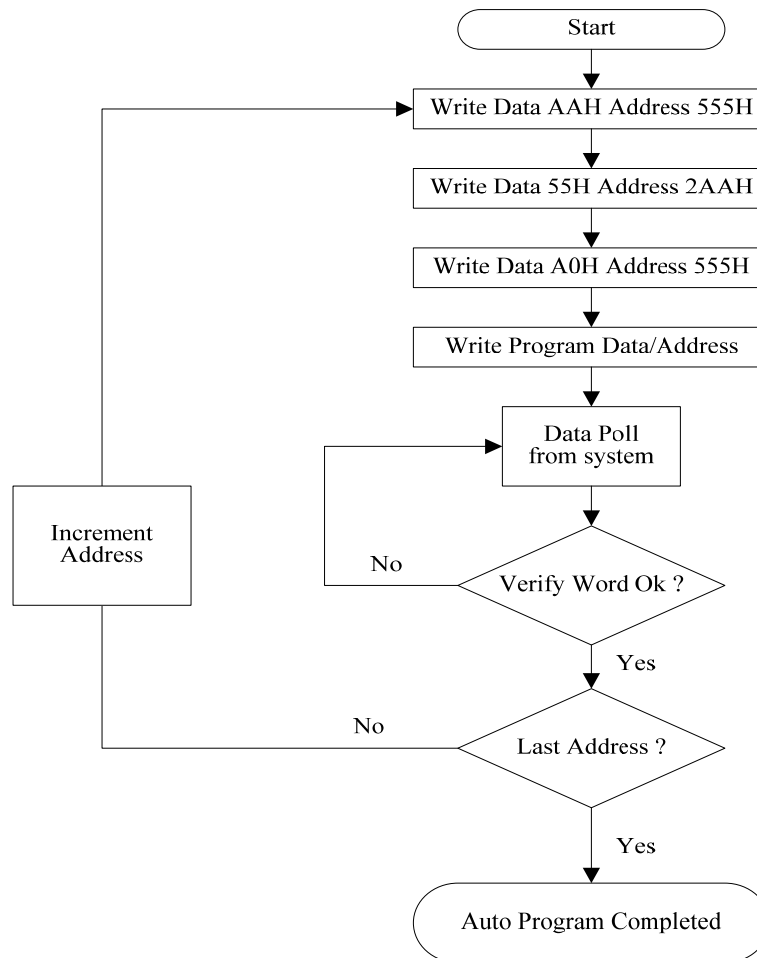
Start

Write Data AAH Address 555H

Write Data 55H Address 2AAH

Write Data A0H Address 555H

Write Program Data/Address

Data Poll from system

Increment Address

No

Verify Word Ok ?

Yes

No

Last Address ?

Yes

Auto Program Completed